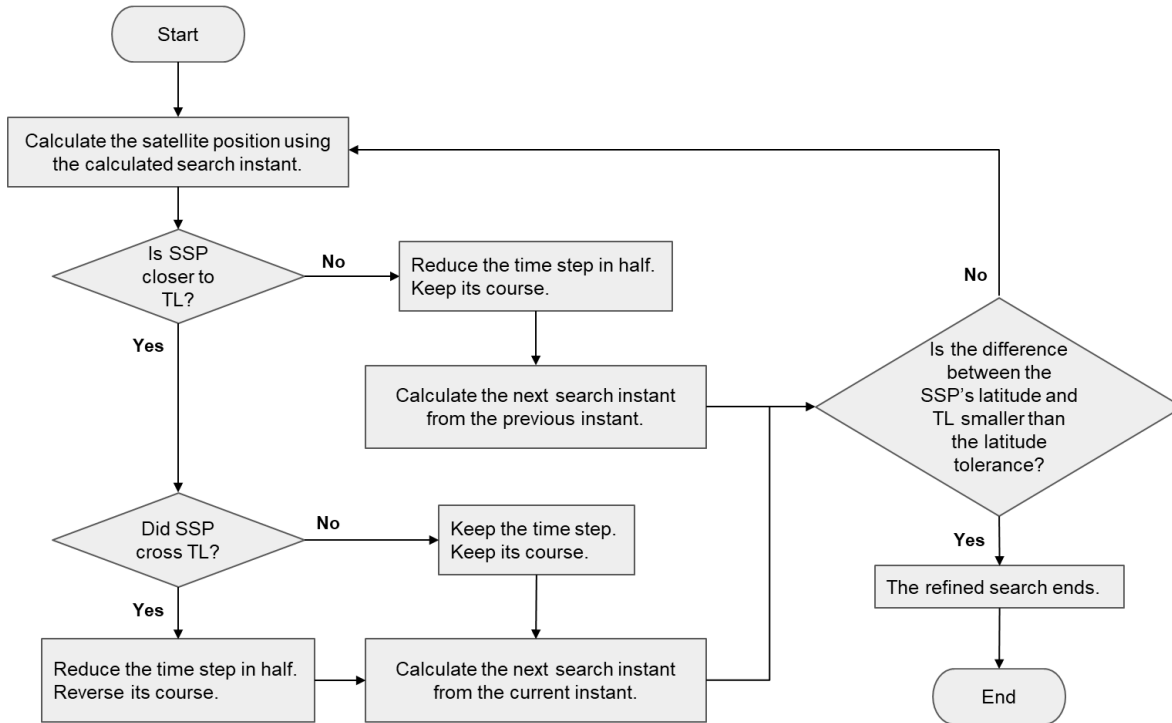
Start

Calculate the satellite position using the calculated search instant.

Is SSP closer to TL?

No

Reduce the time step in half. Keep its course.

Yes

Calculate the next search instant from the previous instant.

No

Is the difference between the SSP's latitude and TL smaller than the latitude tolerance?

Did SSP cross TL?

No

Keep the time step. Keep its course.

Yes

Yes

The refined search ends.

Reduce the time step in half. Reverse its course.

Calculate the next search instant from the current instant.

End